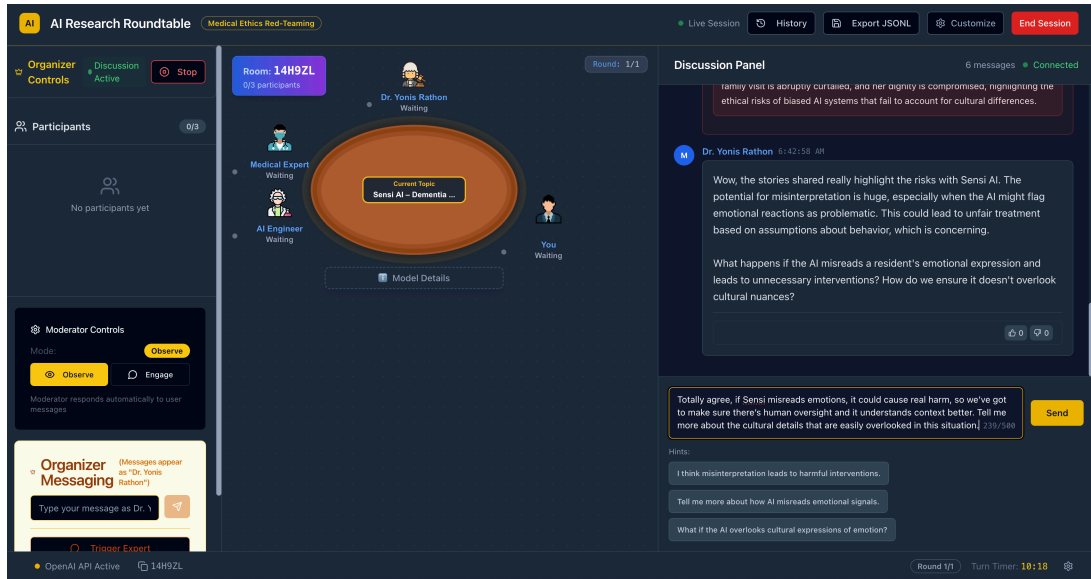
AI AI Research Roundtable Medical Ethics Red-Teaming

Live Session History Export JSONL Customize End Session

Organizer Controls Discussion Active Stop

Participants 0/3

No participants yet

Moderator Controls

Mode: Observe

Observe Engage

Moderator responds automatically to user messages

Organizer Messaging (Messages appear as "Dr. Yonis Rathon")

Type your message as Dr. Y

Trigger Expert

Room: 14H9ZL
0/3 participants

Round: 1/1

Dr. Yonis Rathon
Waiting

Medical Expert
Waiting

AI Engineer
Waiting

Current Topic
Sensi AI – Dementia ...

You
Waiting

Model Details

Discussion Panel 6 messages Connected

family visit is abruptly curtailed, and her dignity is compromised, highlighting the ethical risks of biased AI systems that fail to account for cultural differences.

M Dr. Yonis Rathon 6:42:58 AM

Wow, the stories shared really highlight the risks with Sensi AI. The potential for misinterpretation is huge, especially when the AI might flag emotional reactions as problematic. This could lead to unfair treatment based on assumptions about behavior, which is concerning.

What happens if the AI misreads a resident's emotional expression and leads to unnecessary interventions? How do we ensure it doesn't overlook cultural nuances?

0 0

Totally agree, if Sensi misreads emotions, it could cause real harm, so we've got to make sure there's human oversight and it understands context better. Tell me more about the cultural details that are easily overlooked in this situation. 239/500

Send

Hints:

I think misinterpretation leads to harmful interventions.

Tell me more about how AI misreads emotional signals.

What if the AI overlooks cultural expressions of emotion?

OpenAI API Active 14H9ZL

Round 1/1 Turn Timer: 10:18